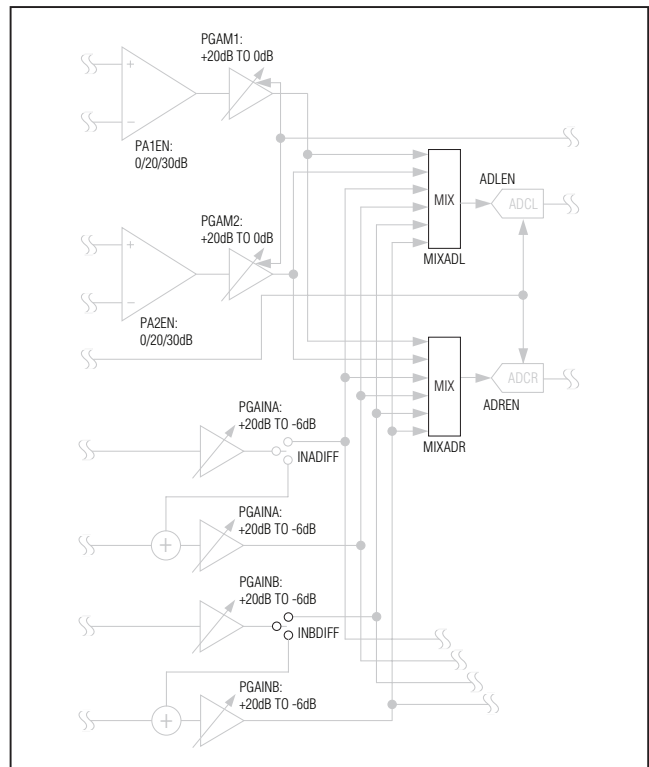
PGAM1:
+20dB TO 0dB

PA1EN:
0/20/30dB

MIX

ADLEN

ADCL

MIXADL

PGAM2:
+20dB TO 0dB

PA2EN:
0/20/30dB

MIX

ADCR

ADREN

MIXADR

PGAINA:
+20dB TO -6dB

INADIFF

PGAINA:
+20dB TO -6dB

PGAINB:
+20dB TO -6dB

INBDIFF

PGAINB:
+20dB TO -6dB